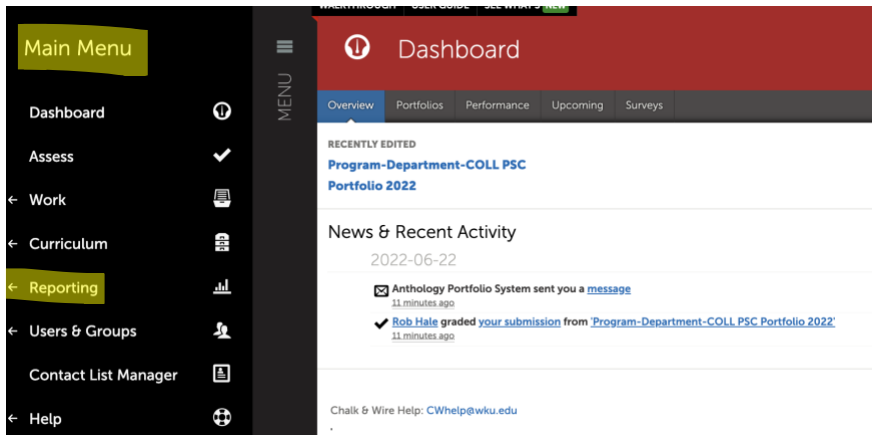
Main Menu

Dashboard

Assess

← Work

← Curriculum

← Reporting

← Users & Groups

Contact List Manager

← Help

MENU

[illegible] USER GUIDE SEE WHAT'S NEW

Dashboard

Overview | Portfolios | Performance | Upcoming | Surveys

RECENTLY EDITED

Program-Department-COLL PSC Portfolio 2022

News & Recent Activity

2022-06-22

Anthology Portfolio System sent you a message
11 minutes ago

Rob Hale graded your submission from 'Program-Department-COLL PSC Portfolio 2022'
11 minutes ago

Chalk & Wire Help: CWhelp@wku.edu